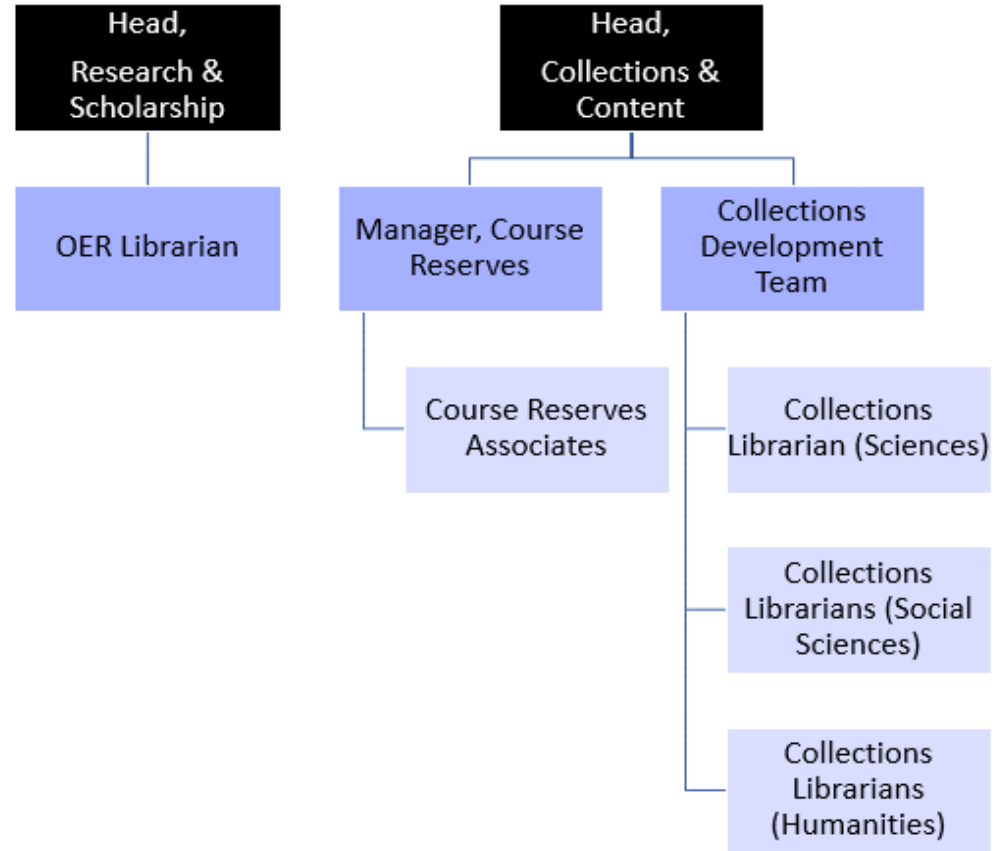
Head,
Research & Scholarship

OER Librarian

Head,
Collections & Content

Manager, Course Reserves

Course Reserves Associates

Collections Development Team

Collections Librarian (Sciences)

Collections Librarians (Social Sciences)

Collections Librarians (Humanities)